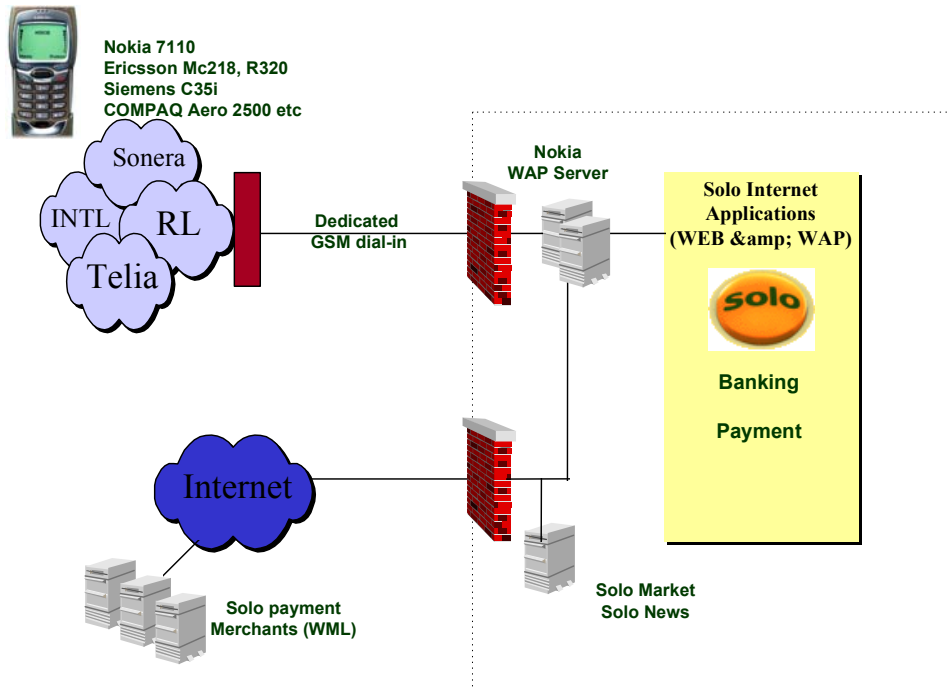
Nokia 7110
Ericsson Mc218, R320
Siemens C35i
COMPAQ Aero 2500 etc

Sonera
INTL
RL
Telia

Dedicated
GSM dial-in

Nokia
WAP Server

Solo Internet
Applications
(WEB &amp; WAP)

solo

Banking

Payment

Internet

Solo payment
Merchants (WML)

Solo Market
Solo News